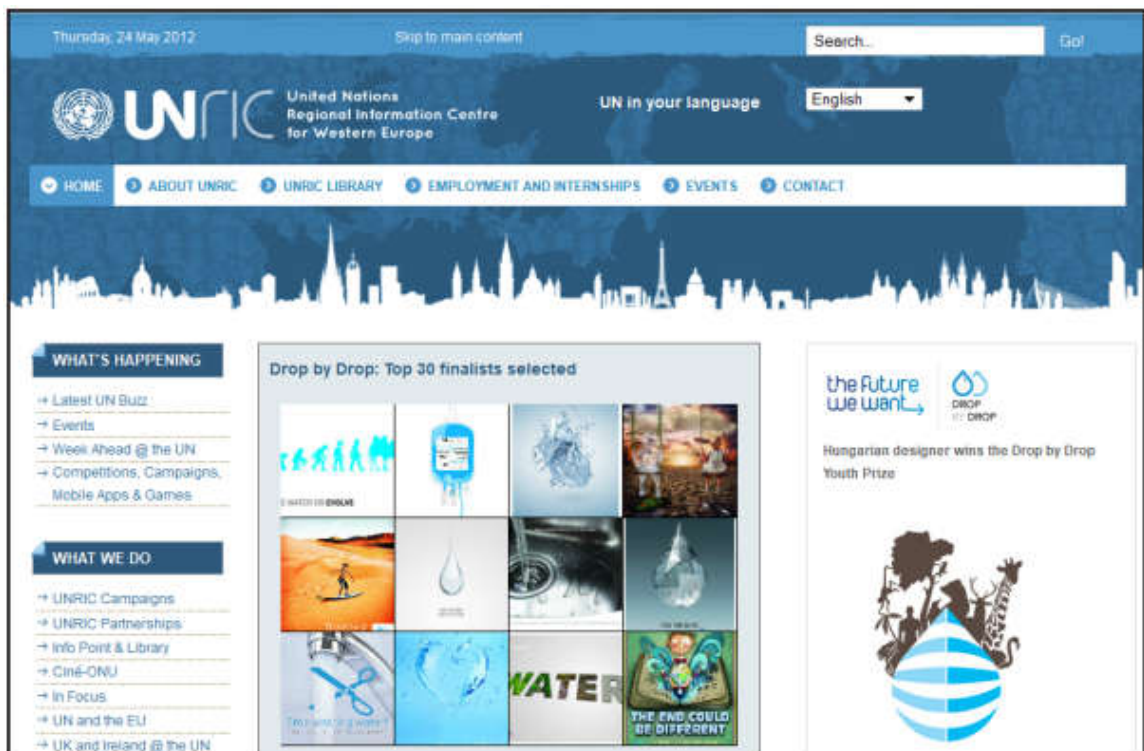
Thursday, 24 May 2012

Skip to main content

Search..

Go!

UNRIC United Nations Regional Information Centre for Western Europe

UN in your language

English

HOME ABOUT UNRIC UNRIC LIBRARY EMPLOYMENT AND INTERNSHIPS EVENTS CONTACT

WHAT'S HAPPENING

→ Latest UN Buzz
→ Events
→ Week Ahead @ the UN
→ Competitions, Campaigns, Mobile Apps & Games

WHAT WE DO

→ UNRIC Campaigns
→ UNRIC Partnerships
→ Info Point & Library
→ Ciné-ONU
→ In Focus
→ UN and the EU
→ UK and Ireland @ the UN

Drop by Drop: Top 30 finalists selected

WATER

THE END COULD BE DIFFERENT

the future we want

DROP BY DROP

Hungarian designer wins the Drop by Drop Youth Prize